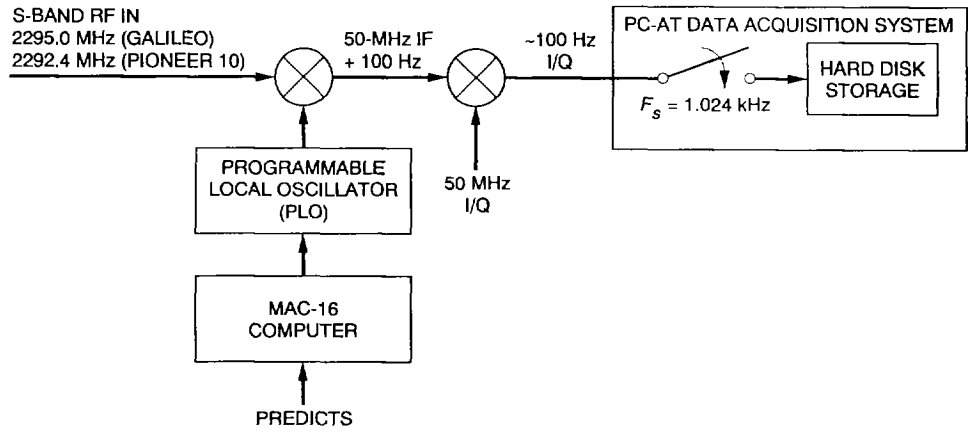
S-BAND RF IN
2295.0 MHz (GALILEO)
2292.4 MHz (PIONEER 10)

50-MHz IF
+ 100 Hz

~100 Hz
I/Q

PC-AT DATA ACQUISITION SYSTEM

$F_s$ = 1.024 kHz

HARD DISK STORAGE

PROGRAMMABLE LOCAL OSCILLATOR (PLO)

50 MHz
I/Q

MAC-16 COMPUTER

PREDICTS